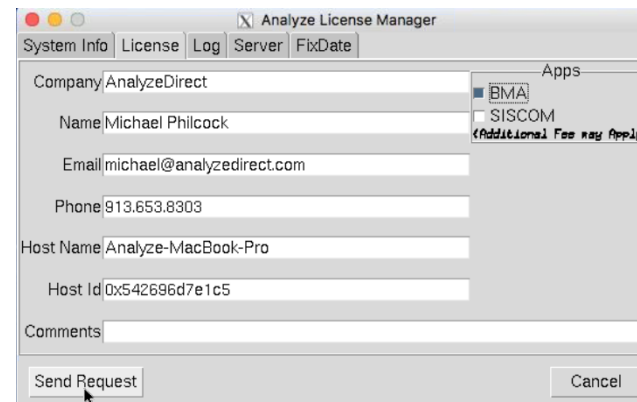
Analyze License Manager

System Info | License | Log | Server | FixDate

Company AnalyzeDirect

Name Michael Philcock

Email michael@analyzedirect.com

Phone 913.653.8303

Host Name Analyze-MacBook-Pro

Host Id 0x542696d7e1c5

Comments

Apps
BMA
SISCOM
(Additional Fee may Appl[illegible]

Send Request

Cancel